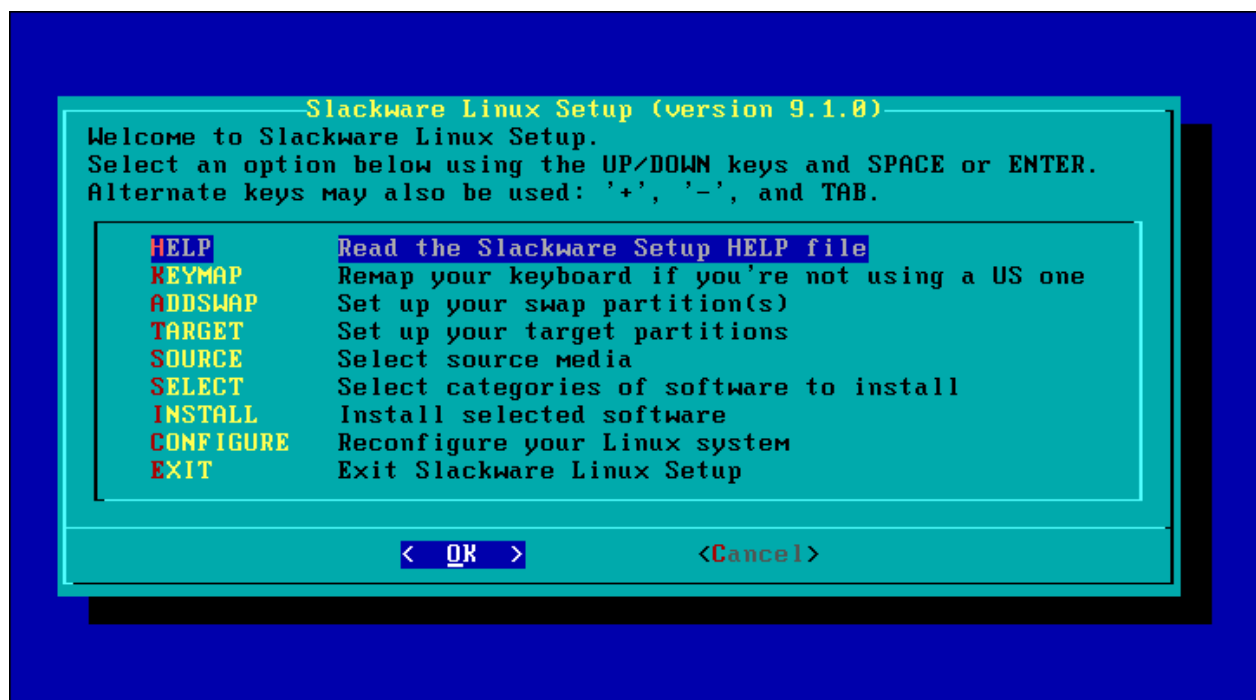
Slackware Linux Setup (version 9.1.0)

Welcome to Slackware Linux Setup.
Select an option below using the UP/DOWN keys and SPACE or ENTER.
Alternate keys may also be used: '+', '-', and TAB.

| | |
|---|---|
| HELP | Read the Slackware Setup HELP file |
| KEYMAP | Remap your keyboard if you're not using a US one |
| ADDSWAP | Set up your swap partition(s) |
| TARGET | Set up your target partitions |
| SOURCE | Select source media |
| SELECT | Select categories of software to install |
| INSTALL | Install selected software |
| CONFIGURE | Reconfigure your Linux system |
| EXIT | Exit Slackware Linux Setup |

< OK > <Cancel>